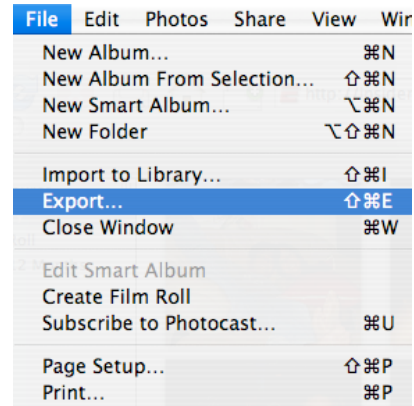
File Edit Photos Share View Wi

New Album... ⌘N
New Album From Selection... ⇧⌘N
New Smart Album... ⌥⌘N
New Folder ⌥⇧⌘N

Import to Library... ⇧⌘I
Export... ⇧⌘E
Close Window ⌘W

Edit Smart Album
Create Film Roll
Subscribe to Photocast... ⌘U

Page Setup... ⇧⌘P
Print... ⌘P